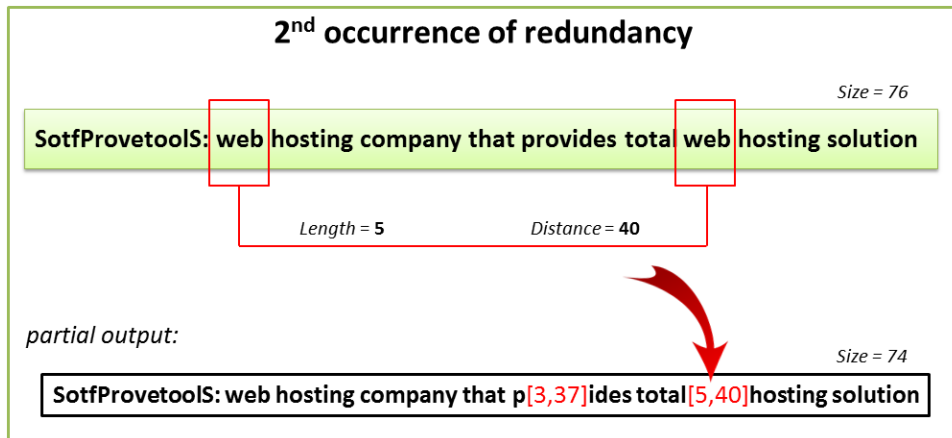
2$^{nd}$ occurrence of redundancy

Size = 76

SotfProvetoolS: web hosting company that provides total web hosting solution

Length = **5**

Distance = **40**

partial output:

Size = 74

SotfProvetoolS: web hosting company that p[3,37]ides total[5,40]hosting solution